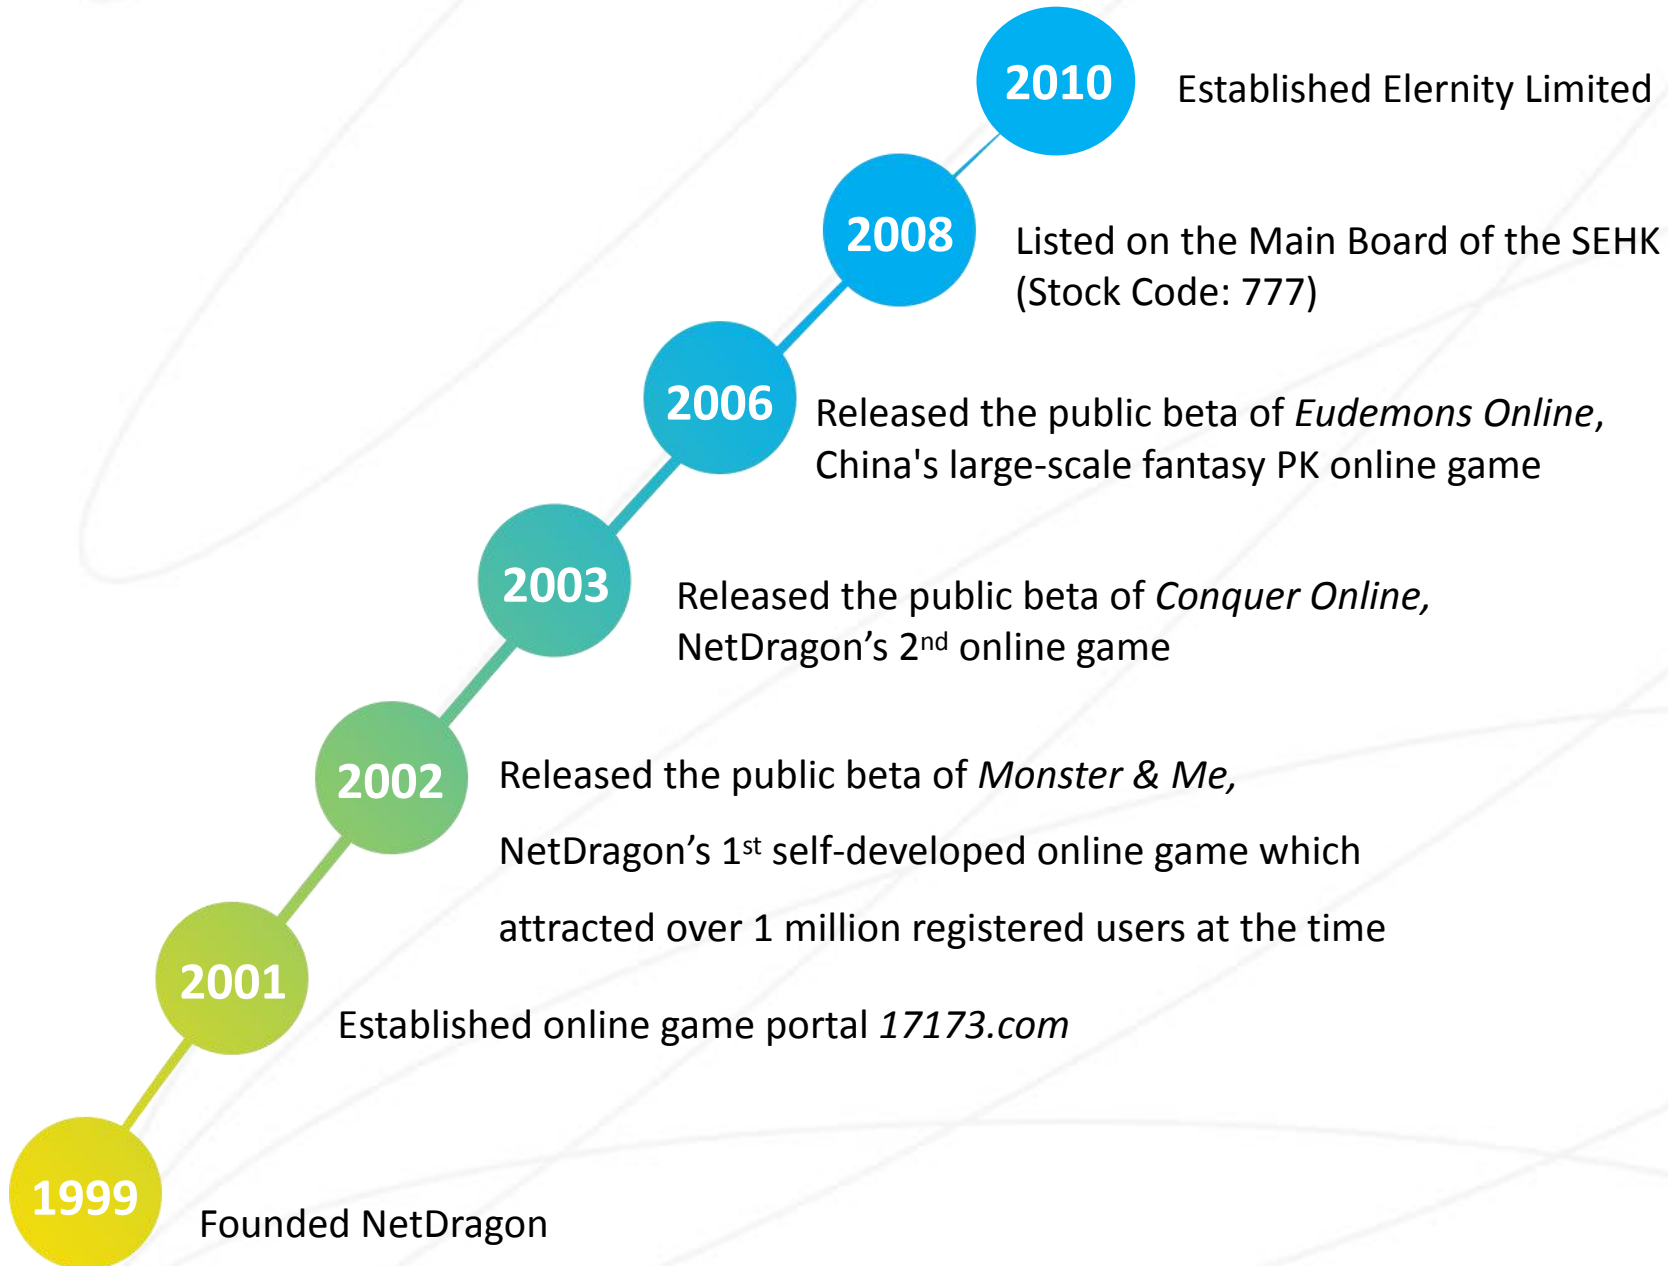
2010 Established Elernity Limited

2008 Listed on the Main Board of the SEHK (Stock Code: 777)

2006 Released the public beta of Eudemons Online, China's large-scale fantasy PK online game

2003 Released the public beta of Conquer Online, NetDragon’s 2$^{nd}$ online game

2002 Released the public beta of Monster & Me, NetDragon’s 1$^{st}$ self-developed online game which attracted over 1 million registered users at the time

2001 Established online game portal 17173.com

1999 Founded NetDragon